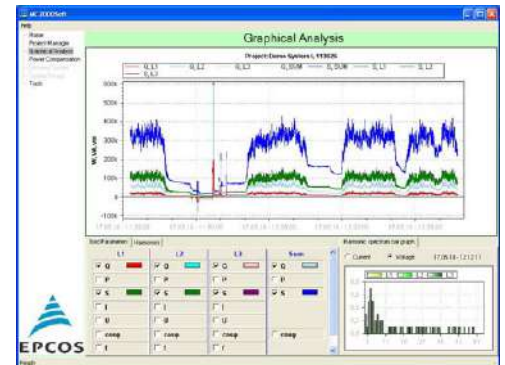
PC 2000Soft
Help
Home
Project Manager
Graphical Analysis
Power Compensation
Tools
Graphical Analysis
Project Demo-System I, 11005
Q_L1
Q_L2
Q_L3
Q_SUM
S_SUM
S_L1
S_L2
S_L3
500k
400k
300k
200k
100k
0
-100k
W, VA, VAr
Tool Parameters
Harmonics
L1
L2
L3
Sum
Q
P
S
I
U
cos φ
f
Q
P
S
I
U
cos φ
f
Q
P
S
I
U
cos φ
f
Q
P
S
cos φ
Harmonic spectrum bar graph
Current
Voltage
EPCOS
Ready